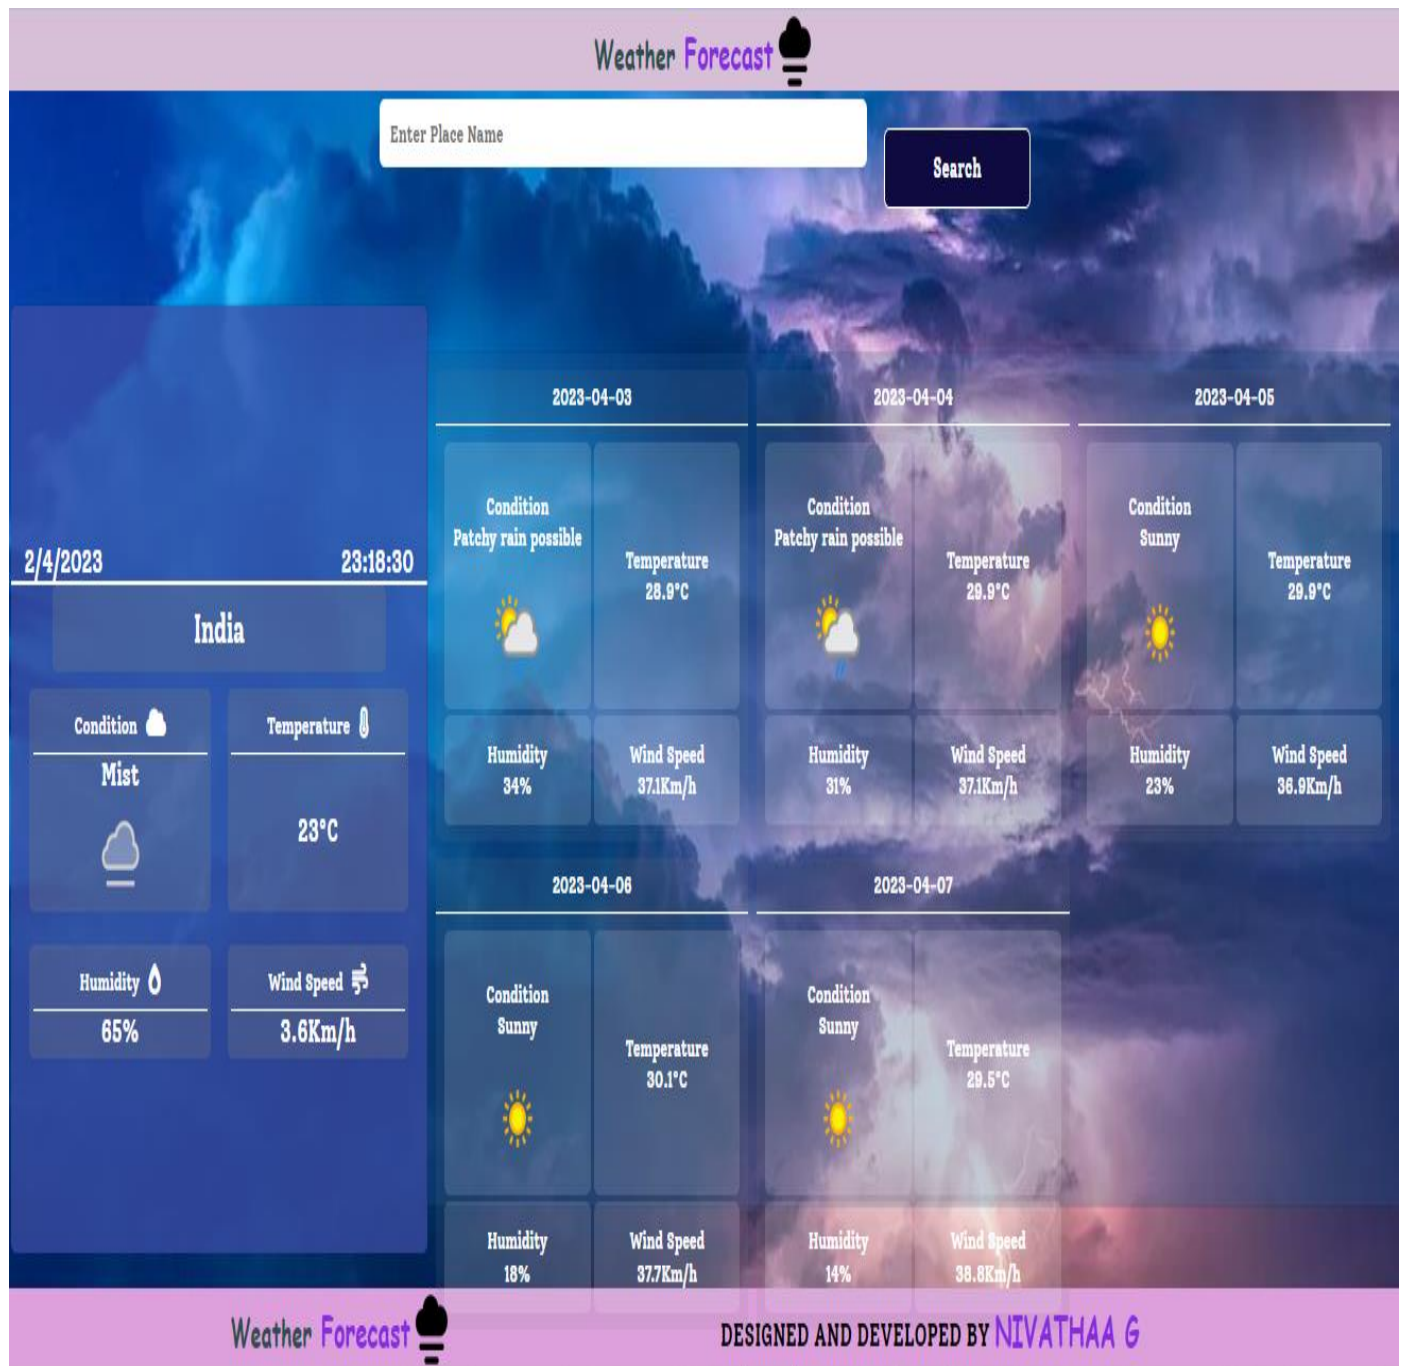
Weather Forecast

Enter Place Name

Search

2/4/2023 23:18:30

India

Condition
Mist

Temperature
23°C

Humidity
65%

Wind Speed
3.6Km/h

2023-04-03

Condition
Patchy rain possible

Temperature
28.9°C

Humidity
34%

Wind Speed
37.1Km/h

2023-04-04

Condition
Patchy rain possible

Temperature
29.9°C

Humidity
31%

Wind Speed
37.1Km/h

2023-04-05

Condition
Sunny

Temperature
29.9°C

Humidity
23%

Wind Speed
36.9Km/h

2023-04-06

Condition
Sunny

Temperature
30.1°C

Humidity
18%

Wind Speed
37.7Km/h

2023-04-07

Condition
Sunny

Temperature
29.5°C

Humidity
14%

Wind Speed
38.8Km/h

Weather Forecast

DESIGNED AND DEVELOPED BY NIVATHAA G